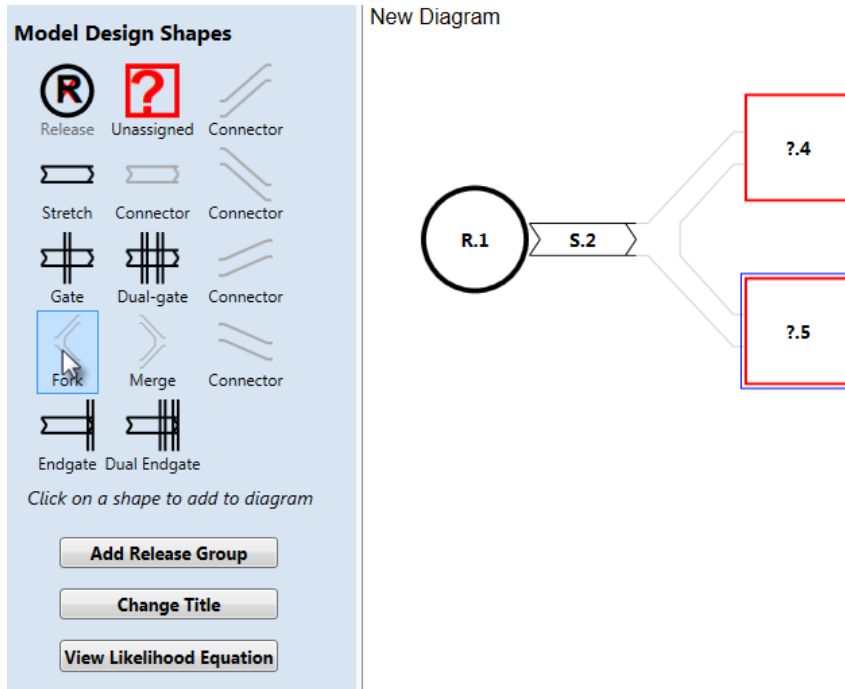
Model Design Shapes

R

Release

?

Unassigned

Connector

Stretch

Connector

Connector

Gate

Dual-gate

Connector

Fork

Merge

Connector

Endgate

Dual Endgate

Click on a shape to add to diagram

Add Release Group

Change Title

View Likelihood Equation

New Diagram

R.1

S.2

?.4

?.5